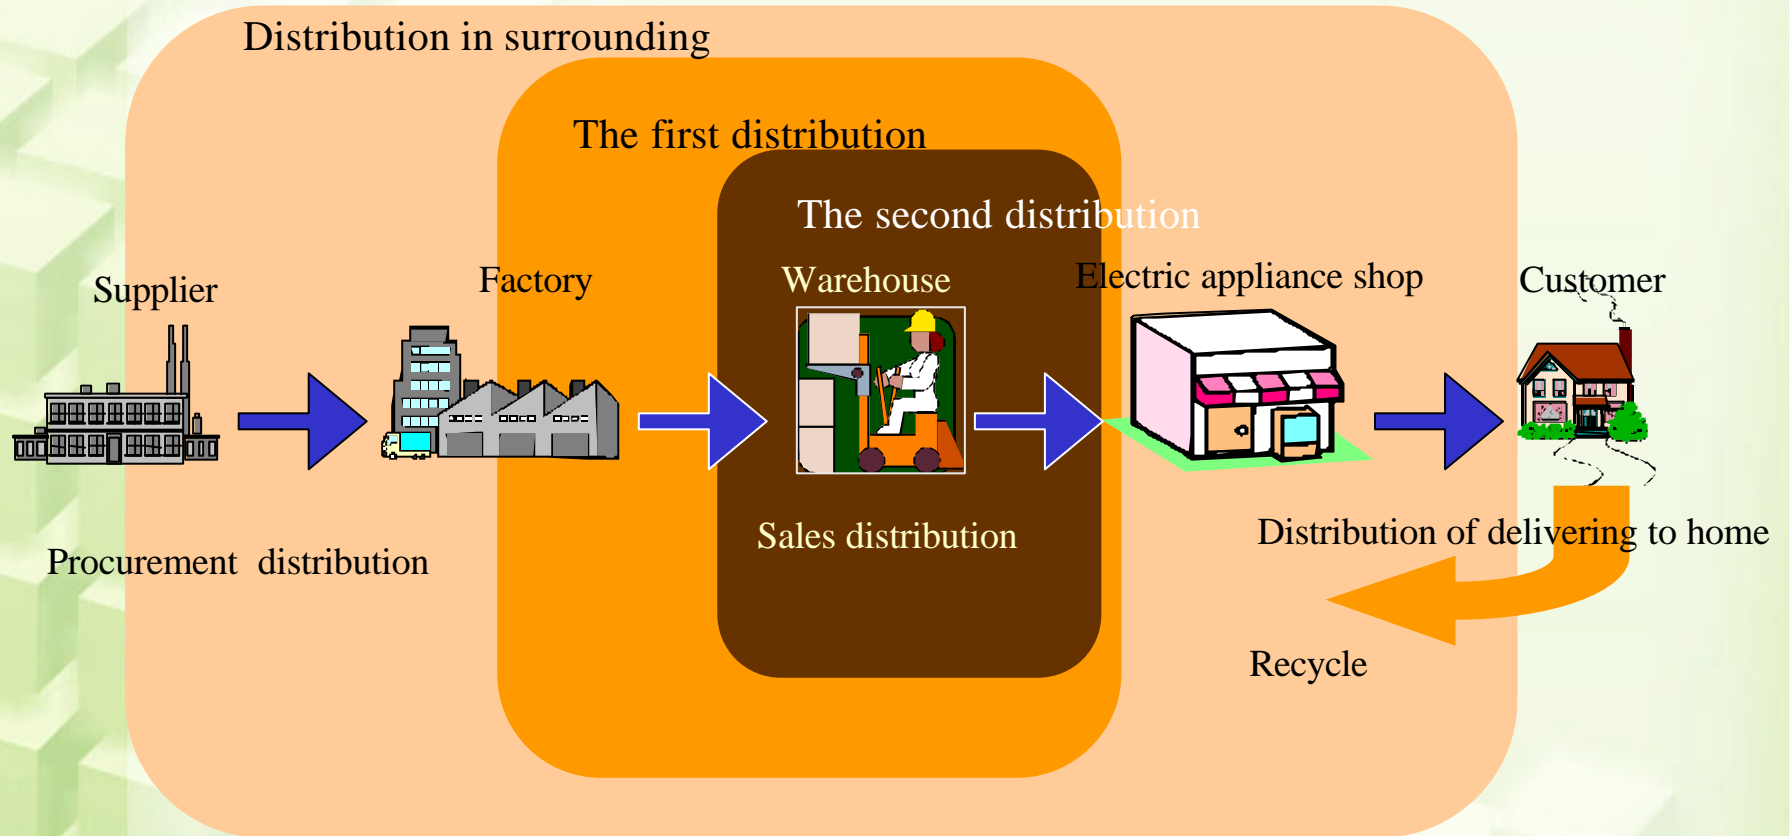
Distribution in surrounding

The first distribution

The second distribution

Supplier

Factory

Warehouse

Electric appliance shop

Customer

Sales distribution

Procurement distribution

Distribution of delivering to home

Recycle